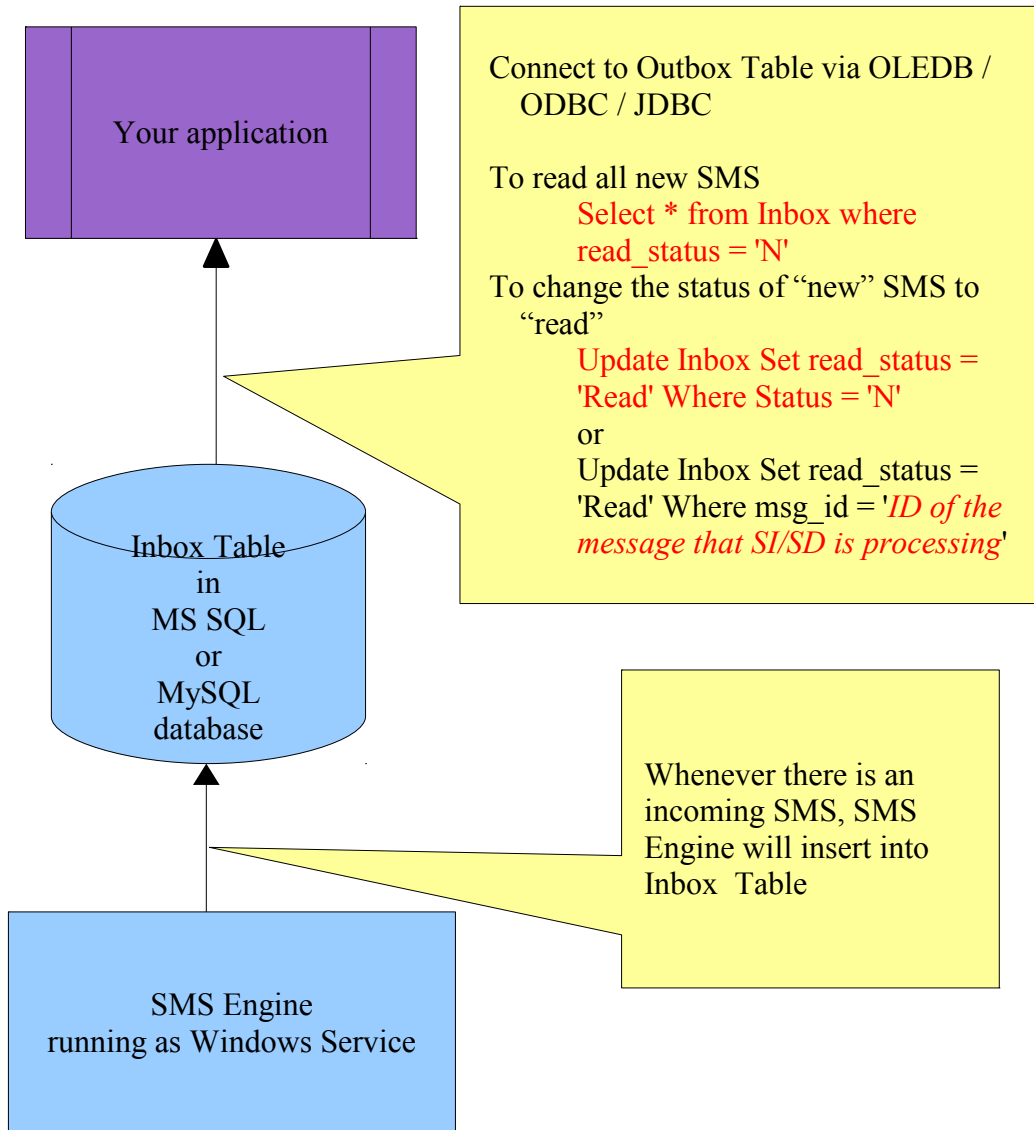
Your application

Connect to Outbox Table via OLEDB / ODBC / JDBC

To read all new SMS
Select * from Inbox where read_status = 'N'
To change the status of “new” SMS to “read”
Update Inbox Set read_status = 'Read' Where Status = 'N'
or
Update Inbox Set read_status = 'Read' Where msg_id = '*ID of the message that SI/SD is processing*'

Inbox Table
in
MS SQL
or
MySQL
database

Whenever there is an incoming SMS, SMS Engine will insert into Inbox Table

SMS Engine
running as Windows Service